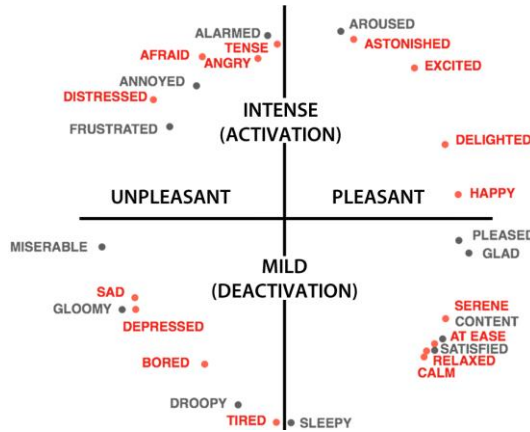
ALARMED
TENSE
AFRAID
ANGRY
ANNOYED
DISTRESSED
FRUSTRATED

AROUSED
ASTONISHED
EXCITED

INTENSE
(ACTIVATION)

DELIGHTED
HAPPY

UNPLEASANT

PLEASANT

MISERABLE

PLEASED
GLAD

MILD
(DEACTIVATION)

SAD
GLOOMY
DEPRESSED
BORED

SERENE
CONTENT
AT EASE
SATISFIED
RELAXED
CALM

DROOPY
TIRED
SLEEPY